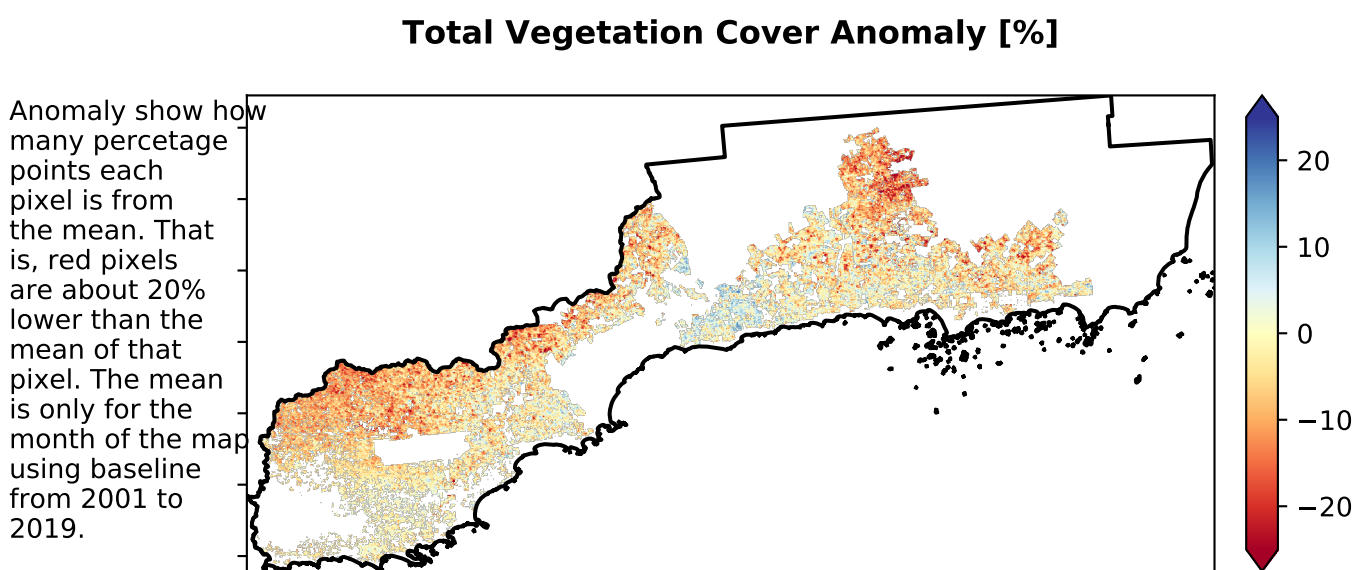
Total Vegetation Cover Anomaly [%]

Anomaly show how many percetage points each pixel is from the mean. That is, red pixels are about 20% lower than the mean of that pixel. The mean is only for the month of the map using baseline from 2001 to 2019.

20
10
0
−10
−20